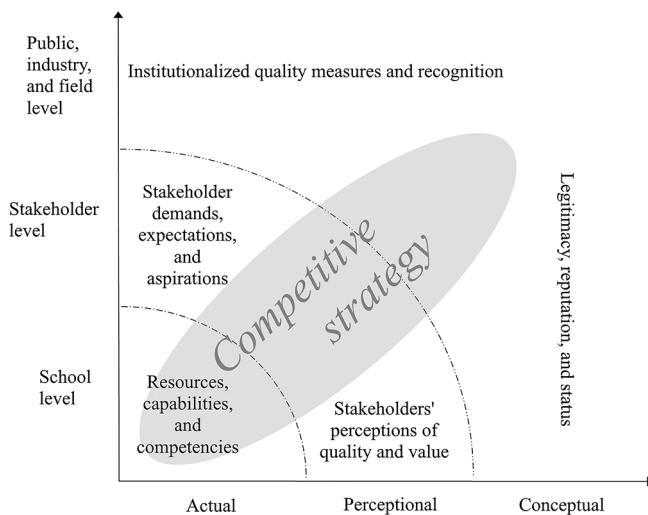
Public, industry, and field level

Institutionalized quality measures and recognition

Stakeholder level

Stakeholder demands, expectations, and aspirations

Competitive strategy

Legitimacy, reputation, and status

School level

Resources, capabilities, and competencies

Stakeholders' perceptions of quality and value

Actual

Perceptional

Conceptual